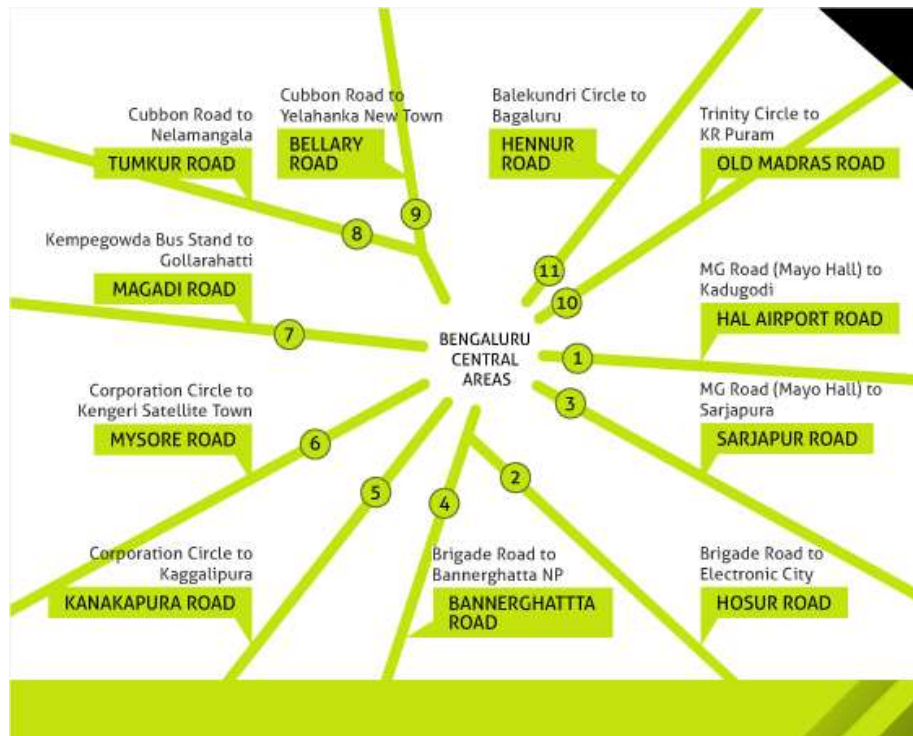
Cubbon Road to Nelamangala
TUMKUR ROAD

Cubbon Road to Yelahanka New Town
BELLARY ROAD

Balekundri Circle to Bagaluru
HENNUR ROAD

Trinity Circle to KR Puram
OLD MADRAS ROAD

9

8

11

10

Kempegowda Bus Stand to Gollarahatti
MAGADI ROAD

MG Road (Mayo Hall) to Kadugodi
HAL AIRPORT ROAD

7

BENGALURU CENTRAL AREAS

1

3

Corporation Circle to Kengeri Satellite Town
MYSORE ROAD

MG Road (Mayo Hall) to Sarjapura
SARJAPUR ROAD

6

5

4

2

Corporation Circle to Kaggalipura
KANAKAPURA ROAD

Brigade Road to Bannerghatta NP
BANNERGHATTTA ROAD

Brigade Road to Electronic City
HOSUR ROAD